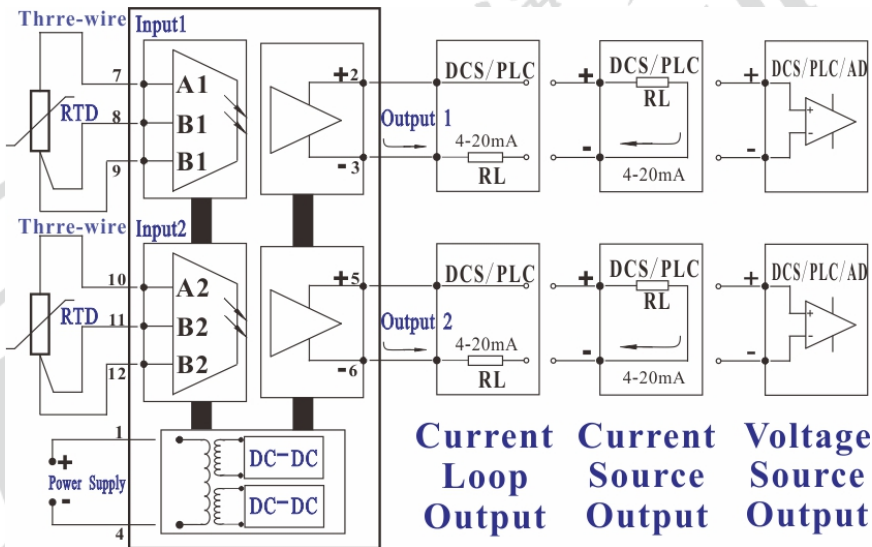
Thrre-wire
Input1
RTD
7
8
9
A1
B1
B1
+2
-3
Output 1
DCS/PLC
4-20mA
RL
+
-
DCS/PLC
RL
4-20mA
+
-
DCS/PLC/AD

Thrre-wire
Input2
RTD
10
11
12
A2
B2
B2
+5
-6
Output 2
DCS/PLC
4-20mA
RL
+
-
DCS/PLC
RL
4-20mA
+
-
DCS/PLC/AD

1
+
Power Supply
-
4
DC-DC
DC-DC

Current Loop Output

Current Source Output

Voltage Source Output